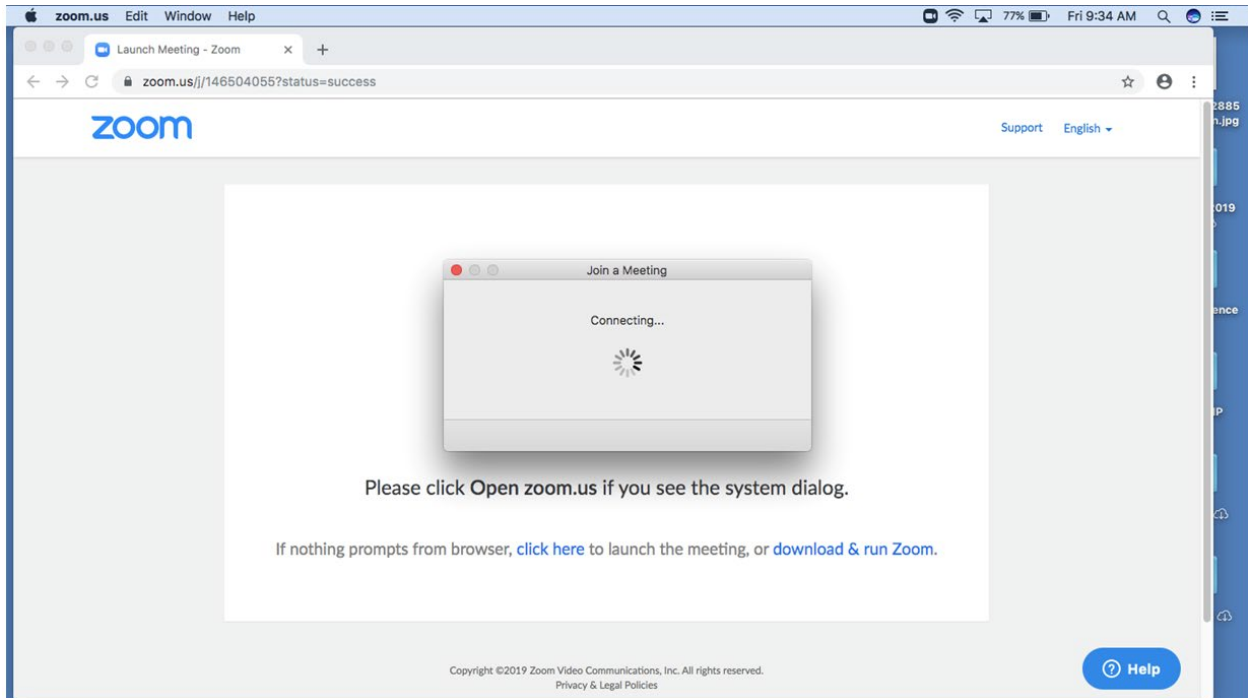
zoom.us Edit Window Help

77% Fri 9:34 AM

Launch Meeting - Zoom

zoom.us/j/146504055?status=success

zoom

Support English

Join a Meeting

Connecting...

Please click Open zoom.us if you see the system dialog.

If nothing prompts from browser, click here to launch the meeting, or download & run Zoom.

Copyright ©2019 Zoom Video Communications, Inc. All rights reserved.
Privacy & Legal Policies

Help

2885
n.jpg

019

ence

P